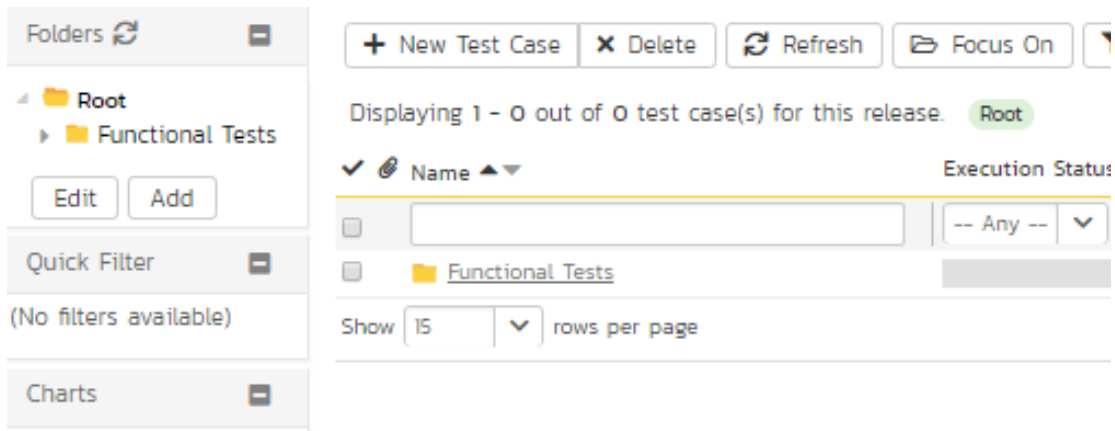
Folders

Root
Functional Tests

Edit Add

Quick Filter

(No filters available)

Charts

New Test Case | Delete | Refresh | Focus On

Displaying 1 - 0 out of 0 test case(s) for this release. Root

Name | Execution Status

-- Any --

Functional Tests

Show 15 rows per page